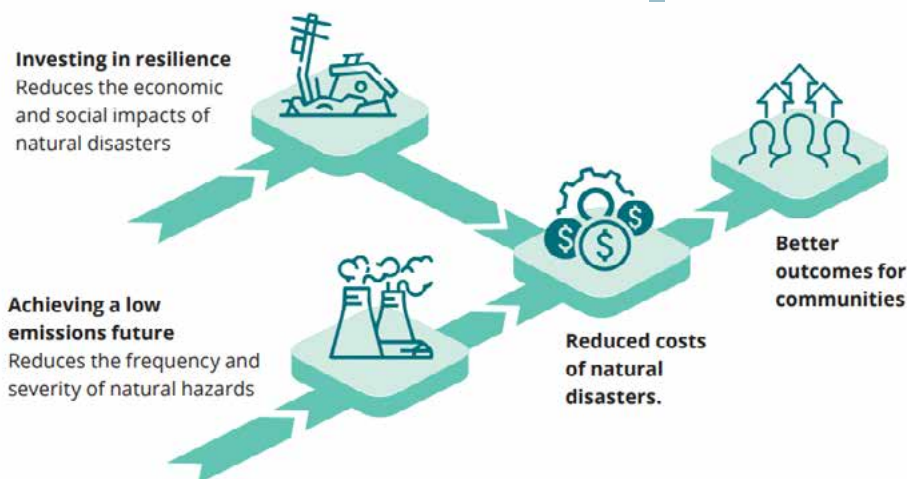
**Investing in resilience**
Reduces the economic and social impacts of natural disasters

**Achieving a low emissions future**
Reduces the frequency and severity of natural hazards

**Reduced costs of natural disasters.**

**Better outcomes for communities**